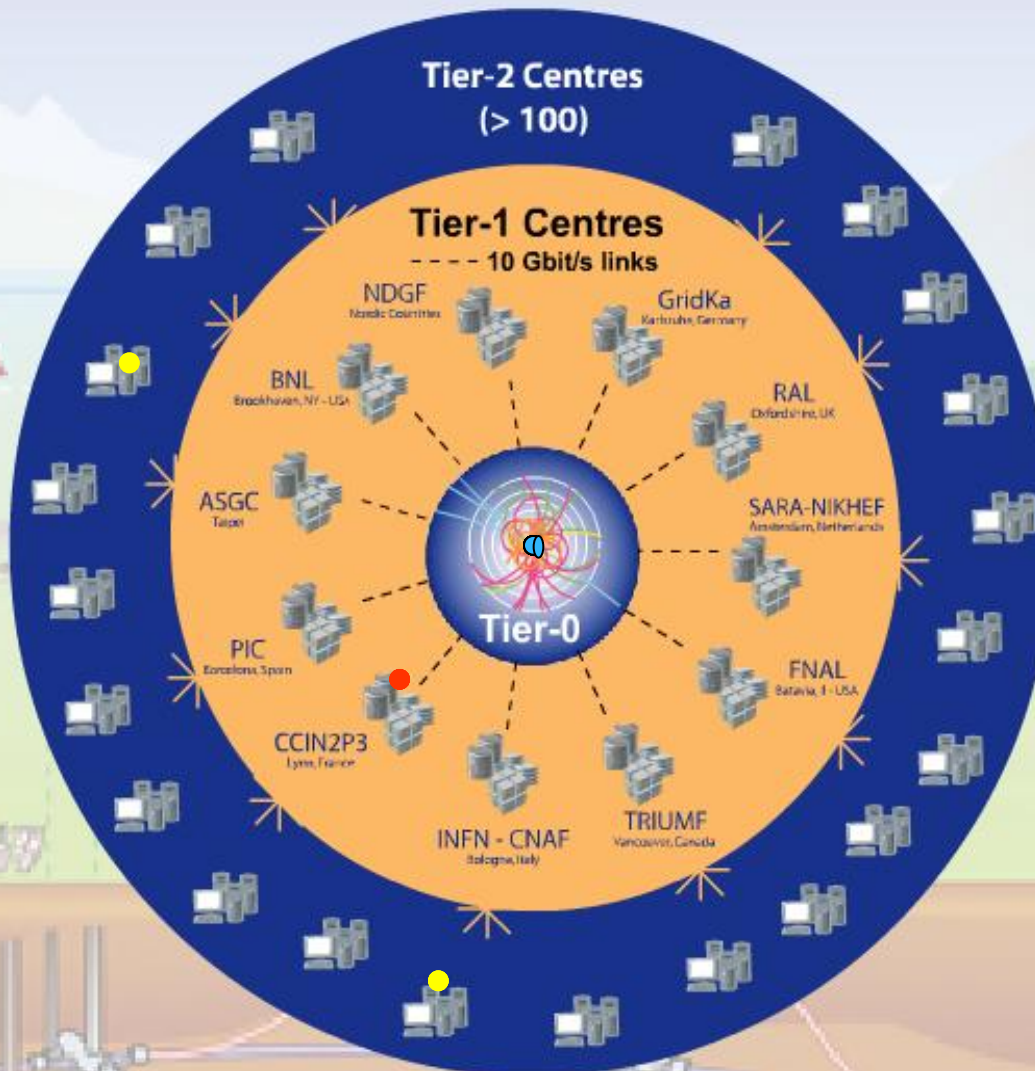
Tier-2 Centres
(> 100)

Tier-1 Centres
- - - - 10 Gbit/s links

NDGF
Nordic Countries

GridKa
Karlsruhe, Germany

BNL
Brookhaven, NY - USA

RAL
Oxfordshire, UK

ASGC
Taipei

SARA-NIKHEF
Amsterdam, Netherlands

PIC
Barcelona, Spain

FNAL
Batavia, Il - USA

CCIN2P3
Lyon, France

TRIUMF
Vancouver, Canada

INFN - CNAF
Bologna, Italy

Tier-0